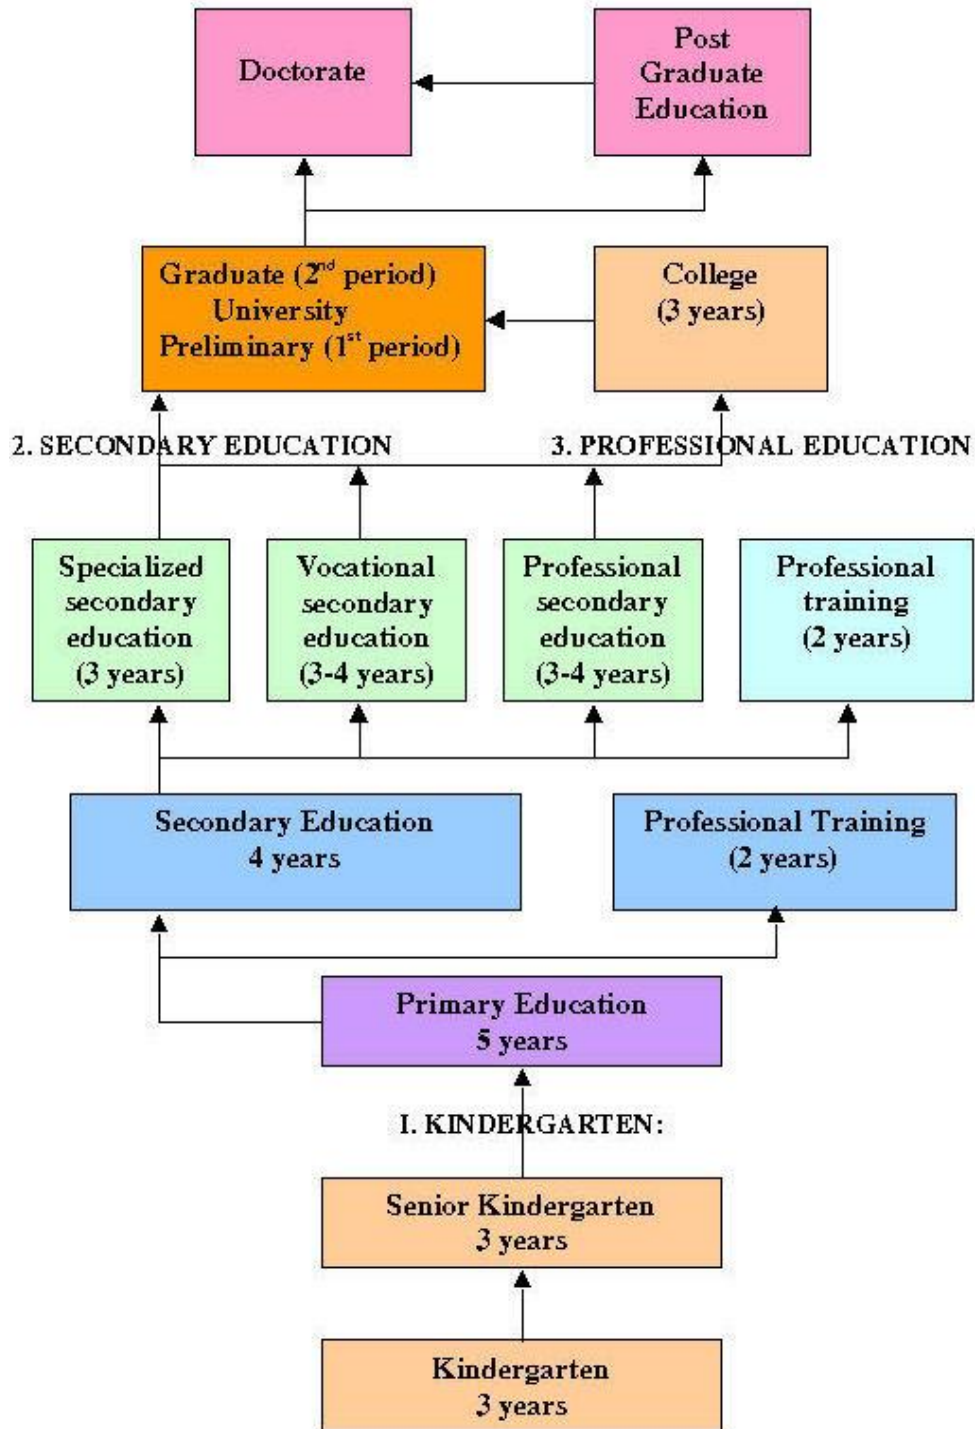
Doctorate

Post Graduate Education

Graduate ($2^{nd}$ period) University Preliminary ($1^{st}$ period)

College (3 years)

2. SECONDARY EDUCATION

3. PROFESSIONAL EDUCATION

Specialized secondary education (3 years)

Vocational secondary education (3-4 years)

Professional secondary education (3-4 years)

Professional training (2 years)

Secondary Education 4 years

Professional Training (2 years)

Primary Education 5 years

I. KINDERGARTEN:

Senior Kindergarten 3 years

Kindergarten 3 years